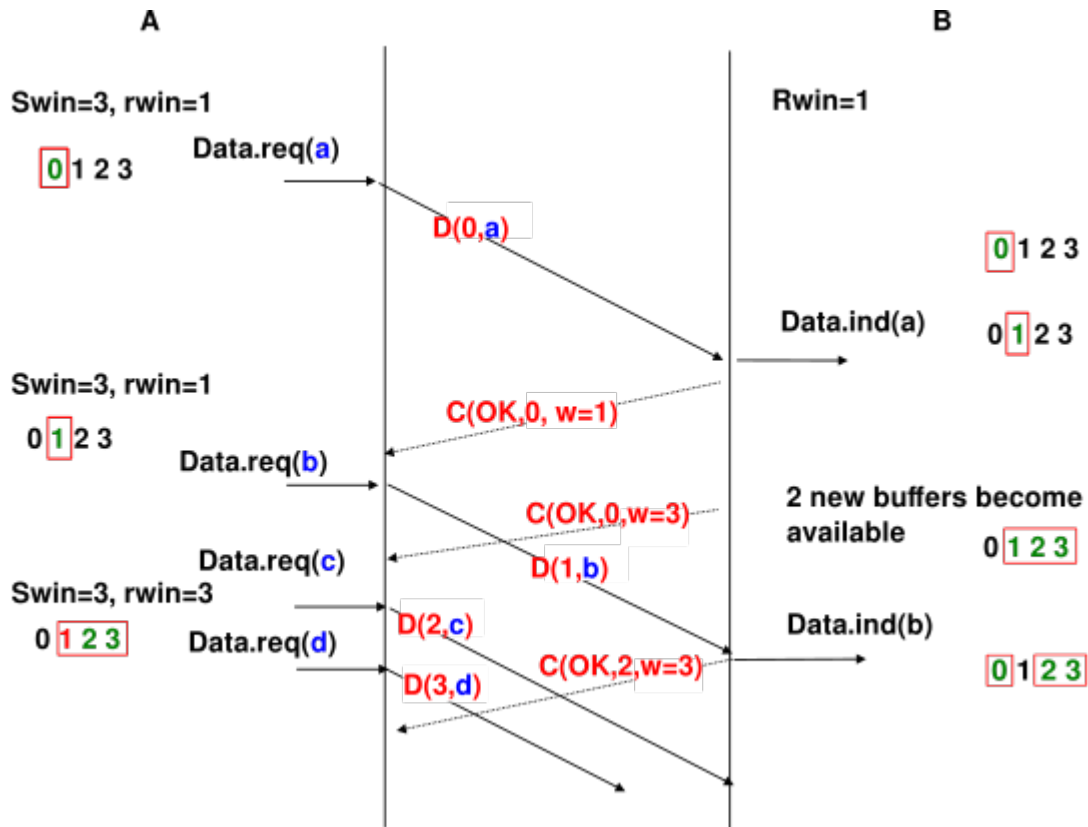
A

B

Swin=3, rwin=1

0 1 2 3

Data.req(a)

Rwin=1

D(0,a)

0 1 2 3

Data.ind(a)

0 1 2 3

Swin=3, rwin=1

C(OK,0, w=1)

0 1 2 3

Data.req(b)

2 new buffers become available

C(OK,0,w=3)

0 1 2 3

Data.req(c)

D(1,b)

Swin=3, rwin=3

D(2,c)

0 1 2 3

Data.req(d)

Data.ind(b)

C(OK,2,w=3)

D(3,d)

0 1 2 3